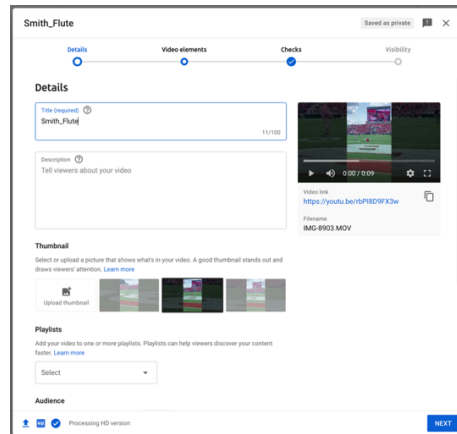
Smith_Flute

Saved as private

Details

Video elements

Checks

Visibility

Details

Title (required)

Smith_Flute

11/100

Description

Tell viewers about your video

0:00 / 0:09

Video link

https://youtu.be/rbPI8D9FX3w

Filename

IMG-8903.MOV

Thumbnail

Select or upload a picture that shows what's in your video. A good thumbnail stands out and draws viewers' attention. Learn more

Upload thumbnail

Playlists

Add your video to one or more playlists. Playlists can help viewers discover your content faster. Learn more

Select

Audience

HD

Processing HD version

NEXT